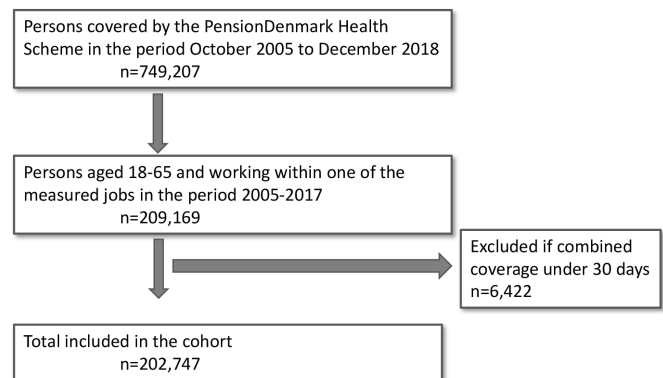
Persons covered by the PensionDenmark Health Scheme in the period October 2005 to December 2018
n=749,207

Persons aged 18-65 and working within one of the measured jobs in the period 2005-2017
n=209,169

Excluded if combined coverage under 30 days
n=6,422

Total included in the cohort
n=202,747